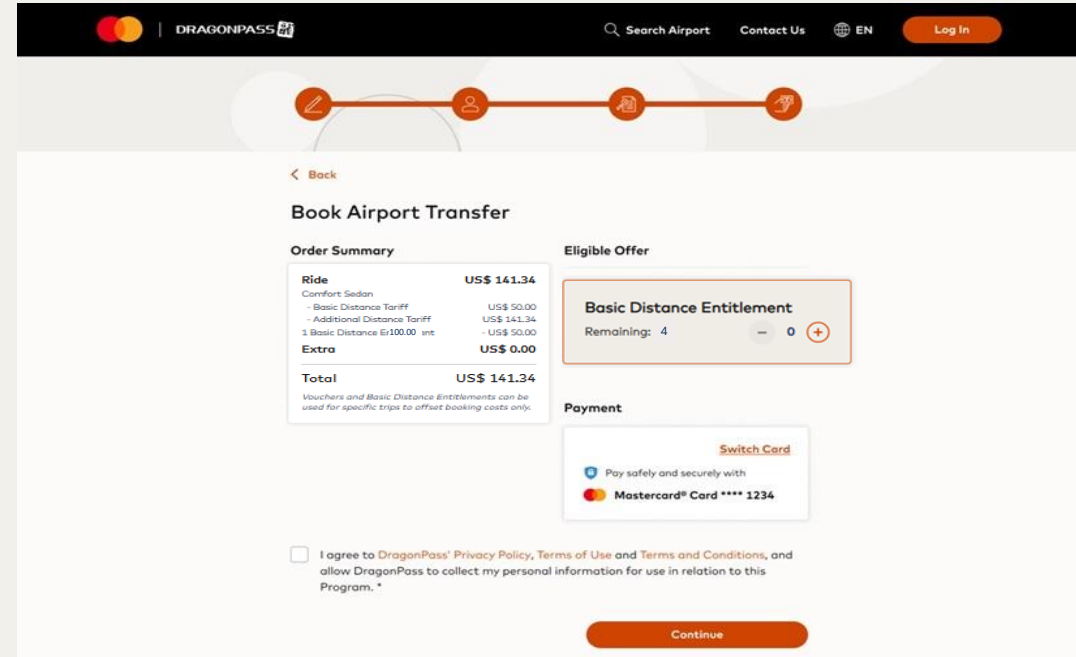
DRAGONPASS

Search Airport Contact Us EN Log In

< Back

Book Airport Transfer

Order Summary

| Ride | US\$ 141.34 |
|---|---|
| Comfort Sedan | |
| - Basic Distance Tariff | US\$ 50.00 |
| - Additional Distance Tariff | US\$ 141.34 |
| 1 Basic Distance Er100.00 ent | - US\$ 50.00 |
| Extra | US\$ 0.00 |
| Total | US\$ 141.34 |

Vouchers and Basic Distance Entitlements can be used for specific trips to offset booking costs only.

Eligible Offer

Basic Distance Entitlement

Remaining: 4 − 0 +

Payment

Switch Card

Pay safely and securely with

Mastercard® Card **** 1234

I agree to DragonPass' Privacy Policy, Terms of Use and Terms and Conditions, and allow DragonPass to collect my personal information for use in relation to this Program. *

Continue